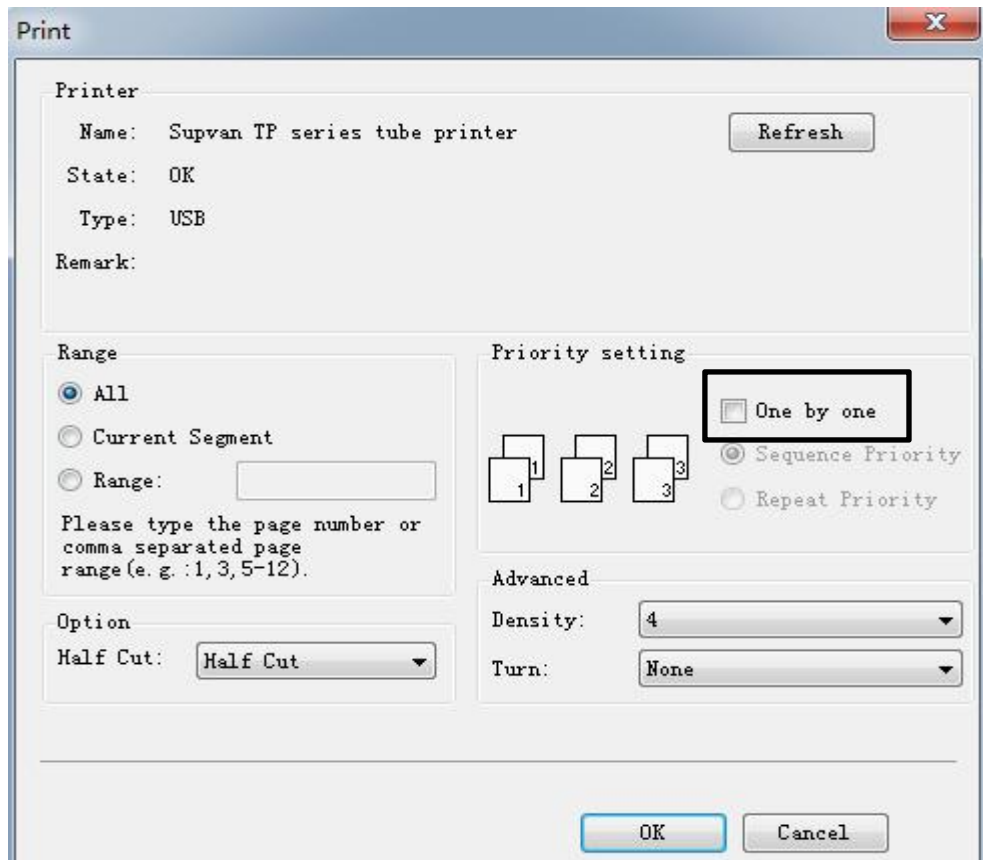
Print

Printer

Name: Supvan TP series tube printer

Refresh

State: OK

Type: USB

Remark:

Range

All

Current Segment

Range:

Please type the page number or comma separated page range(e.g.:1,3,5-12).

Priority setting

One by one

1 1 2 2 3 3

Sequence Priority

Repeat Priority

Option

Half Cut: Half Cut

Advanced

Density: 4

Turn: None

OK

Cancel